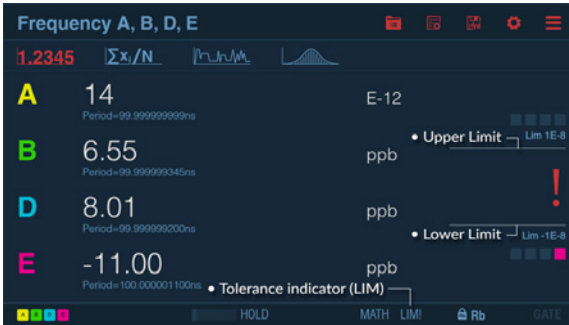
Frequency A, B, D, E

1.2345 $\sum x_i/N$

A 14 E-12
Period=99.999999999ns

B 6.55 ppb
Period=99.999999345ns

• Upper Limit Lim 1E-8

!

D 8.01 ppb
Period=99.999999200ns

• Lower Limit Lim -1E-8

E -11.00 ppb
Period=100.000001100ns

• Tolerance indicator (LIM)

A B D E HOLD MATH LIM! Rb GATE